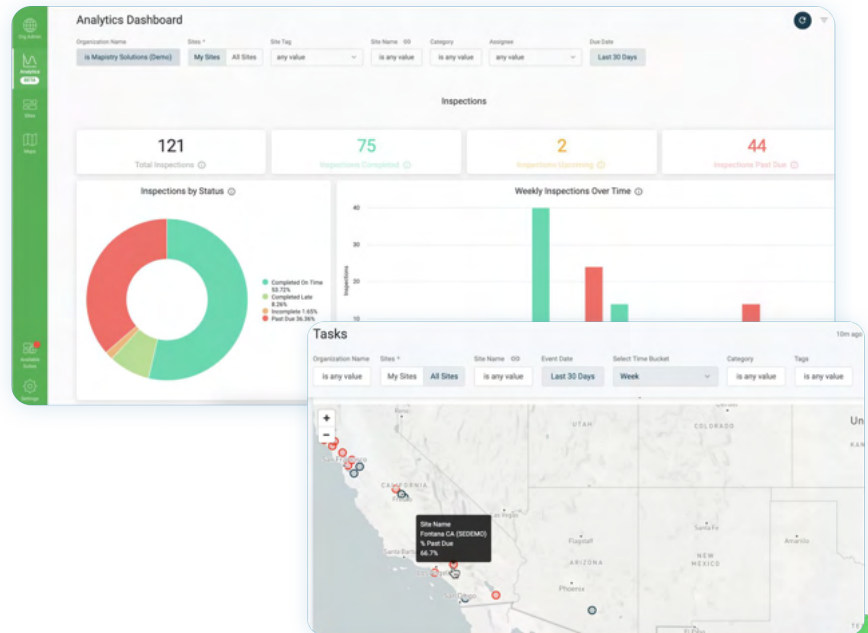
Org Admin
Analytics
BETA
Sites
Maps
Available Suites
Settings

Analytics Dashboard

Organization Name
is Mapistry Solutions (Demo)
Sites *
My Sites
All Sites
Site Tag
any value
Site Name
is any value
Category
is any value
Assignee
any value
Due Date
Last 30 Days

Inspections

121
Total Inspections

75
Inspections Completed

2
Inspections Upcoming

44
Inspections Past Due

Inspections by Status

Completed On Time 53.72%
Completed Late 8.26%
Incomplete 1.65%
Past Due 36.36%

Weekly Inspections Over Time

40
30
20
Inspections

Tasks
10m ago

Organization Name
is any value
Sites *
My Sites
All Sites
Site Name
is any value
Event Date
Last 30 Days
Select Time Bucket
Week
Category
is any value
Tags
is any value

+
−
UTAH
COLORADO
KAN
Un
CALIFORNIA
ARIZONA
NEW MEXICO
Flagstaff
Phoenix
Amarillo
Santa Barbara

Site Name
Fontana CA (SEDEMO)
% Past Due
66.7%